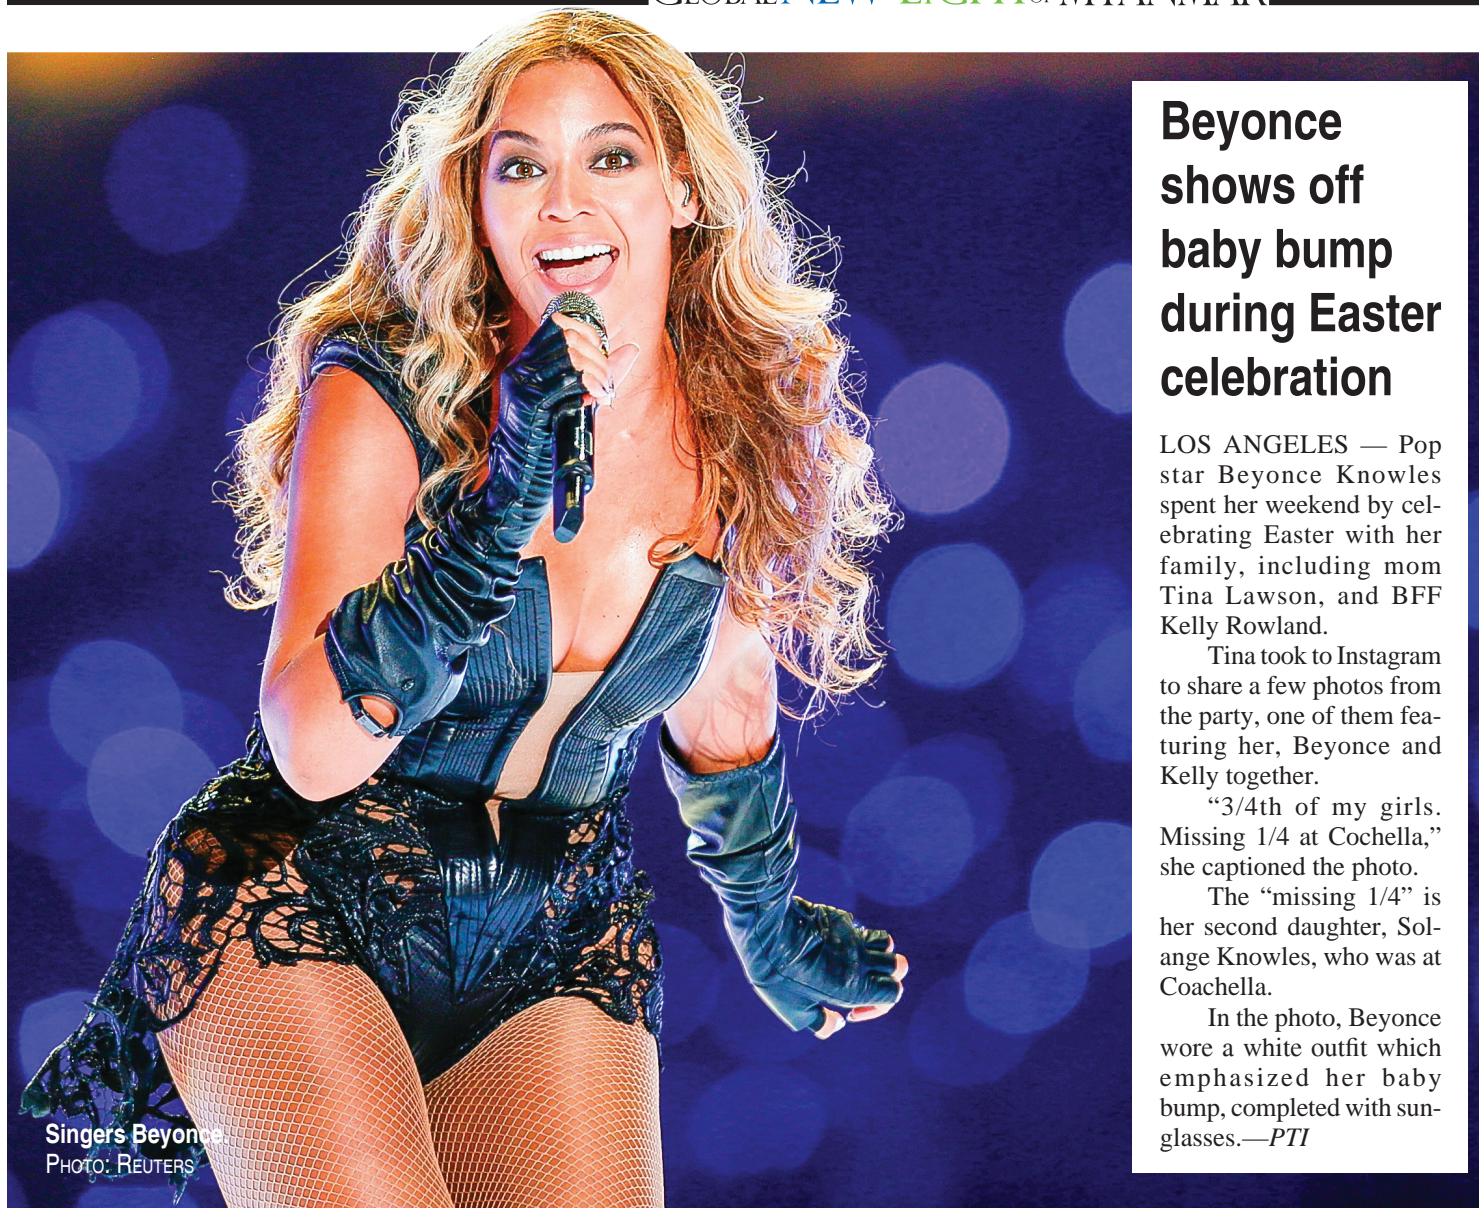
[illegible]

Beyonce shows off baby bump during Easter celebration

LOS ANGELES — Pop star Beyonce Knowles spent her weekend by celebrating Easter with her family, including mom Tina Lawson, and BFF Kelly Rowland.

Tina took to Instagram to share a few photos from the party, one of them featuring her, Beyonce and Kelly together.

"3/4th of my girls. Missing 1/4 at Cochella," she captioned the photo.

The "missing 1/4" is her second daughter, Solange Knowles, who was at Coachella.

In the photo, Beyonce wore a white outfit which emphasized her baby bump, completed with sunglasses.—PTI

Singers Beyonce
PHOTO: REUTERS